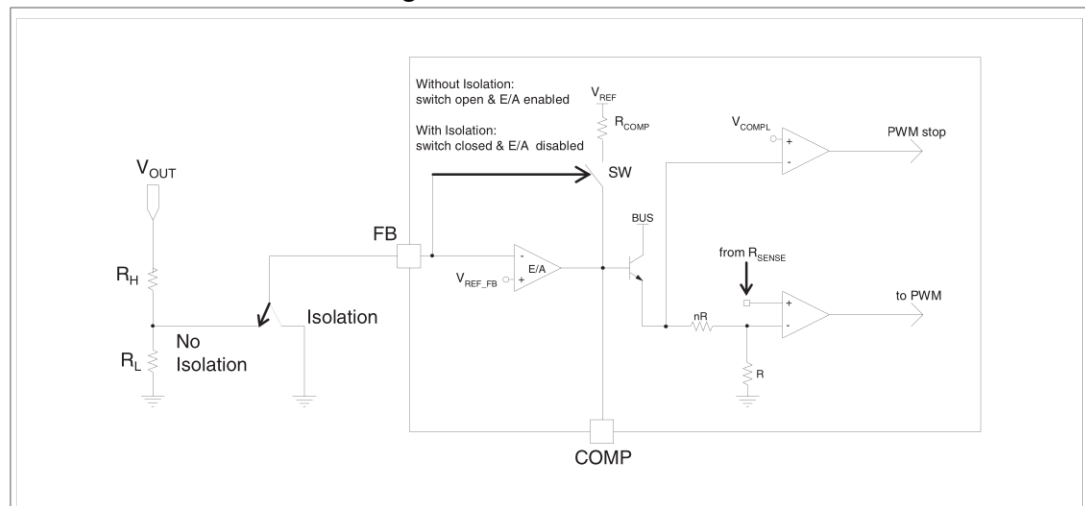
Without Isolation:
switch open & E/A enabled

With Isolation:
switch closed & E/A disabled

$V_{REF}$

$R_{COMP}$

$V_{COMPL}$

+

-

PWM stop

$V_{OUT}$

SW

BUS

FB

$R_H$

-

E/A

+

$V_{REF\_FB}$

from $R_{SENSE}$

+

-

to PWM

No Isolation

Isolation

nR

$R_L$

R

COMP